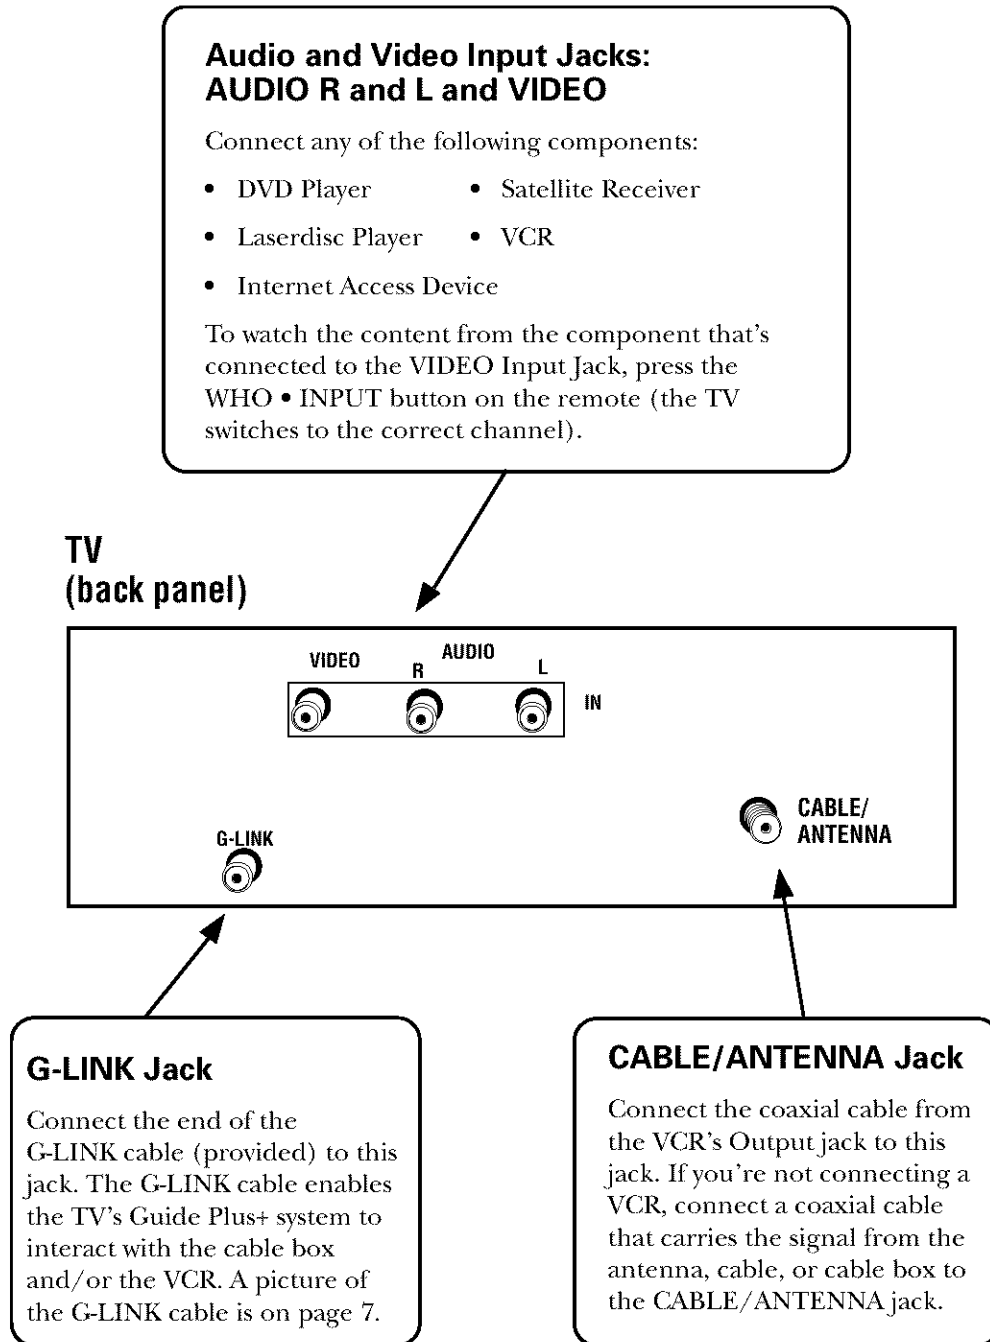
**Audio and Video Input Jacks: AUDIO R and L and VIDEO**

Connect any of the following components:

- DVD Player
- Satellite Receiver
- Laserdisc Player
- VCR
- Internet Access Device

To watch the content from the component that's connected to the VIDEO Input Jack, press the WHO • INPUT button on the remote (the TV switches to the correct channel).

TV
(back panel)

VIDEO AUDIO R L IN

G-LINK

CABLE/ ANTENNA

**G-LINK Jack**

Connect the end of the G-LINK cable (provided) to this jack. The G-LINK cable enables the TV's Guide Plus+ system to interact with the cable box and/or the VCR. A picture of the G-LINK cable is on page 7.

**CABLE/ANTENNA Jack**

Connect the coaxial cable from the VCR's Output jack to this jack. If you're not connecting a VCR, connect a coaxial cable that carries the signal from the antenna, cable, or cable box to the CABLE/ANTENNA jack.